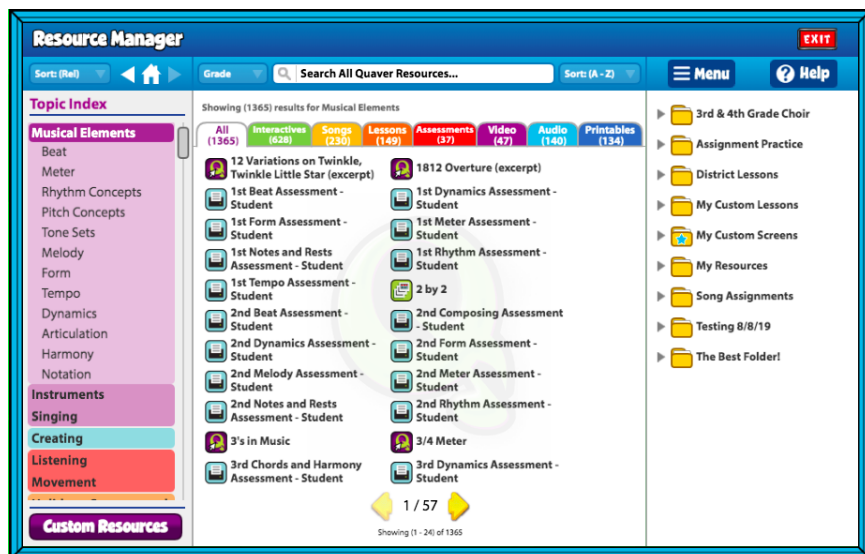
Resource Manager

EXIT

Sort: (Rel)

Grade

Search All Quaver Resources...

Sort: (A - Z)

Menu

Help

Topic Index

Musical Elements

Beat

Meter

Rhythm Concepts

Pitch Concepts

Tone Sets

Melody

Form

Tempo

Dynamics

Articulation

Harmony

Notation

Instruments

Singing

Creating

Listening

Movement

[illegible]

Custom Resources

Showing (1365) results for Musical Elements

| All (1365) | Interactives (628) | Songs (230) | Lessons (149) | Assessments (37) | Video (47) | Audio (140) | Printables (134) |
|---|---|---|---|---|---|---|---|

12 Variations on Twinkle, Twinkle Little Star (excerpt)

1812 Overture (excerpt)

1st Beat Assessment - Student

1st Dynamics Assessment - Student

1st Form Assessment - Student

1st Meter Assessment - Student

1st Notes and Rests Assessment - Student

1st Rhythm Assessment - Student

1st Tempo Assessment - Student

2 by 2

2nd Beat Assessment - Student

2nd Composing Assessment - Student

2nd Dynamics Assessment - Student

2nd Form Assessment - Student

2nd Melody Assessment - Student

2nd Meter Assessment - Student

2nd Notes and Rests Assessment - Student

2nd Rhythm Assessment - Student

3's in Music

3/4 Meter

3rd Chords and Harmony Assessment - Student

3rd Dynamics Assessment - Student

1 / 57

Showing (1 - 24) of 1365

3rd & 4th Grade Choir

Assignment Practice

District Lessons

My Custom Lessons

My Custom Screens

My Resources

Song Assignments

Testing 8/8/19

The Best Folder!